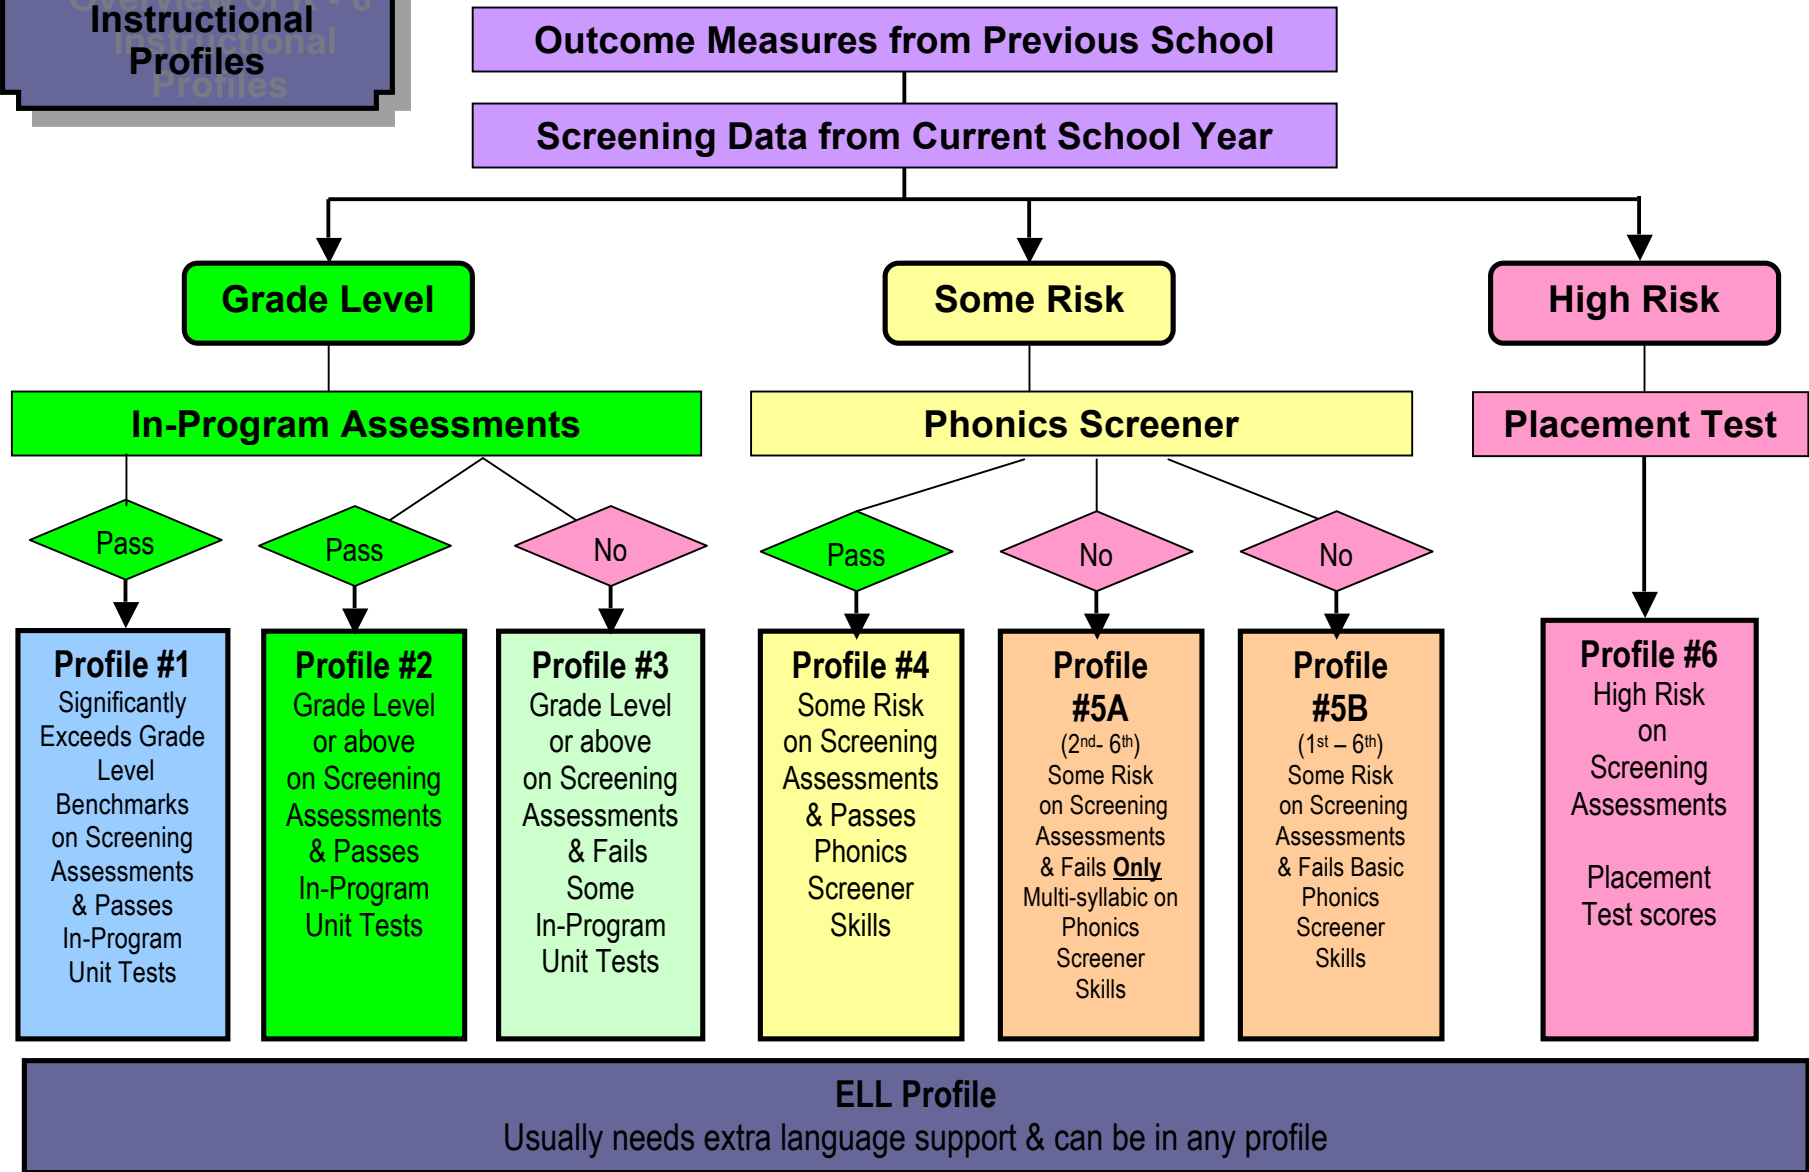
Instructional Profiles

Outcome Measures from Previous School

Screening Data from Current School Year

Grade Level

Some Risk

High Risk

In-Program Assessments

Phonics Screener

Placement Test

Pass

Pass

No

Pass

No

No

Profile #1
Significantly Exceeds Grade Level Benchmarks on Screening Assessments & Passes In-Program Unit Tests

Profile #2
Grade Level or above on Screening Assessments & Passes In-Program Unit Tests

Profile #3
Grade Level or above on Screening Assessments & Fails Some In-Program Unit Tests

Profile #4
Some Risk on Screening Assessments & Passes Phonics Screener Skills

Profile #5A
($2^{nd}$- $6^{th}$)
Some Risk on Screening Assessments & Fails Only Multi-syllabic on Phonics Screener Skills

Profile #5B
($1^{st}$ – $6^{th}$)
Some Risk on Screening Assessments & Fails Basic Phonics Screener Skills

Profile #6
High Risk on Screening Assessments

Placement Test scores

ELL Profile
Usually needs extra language support & can be in any profile